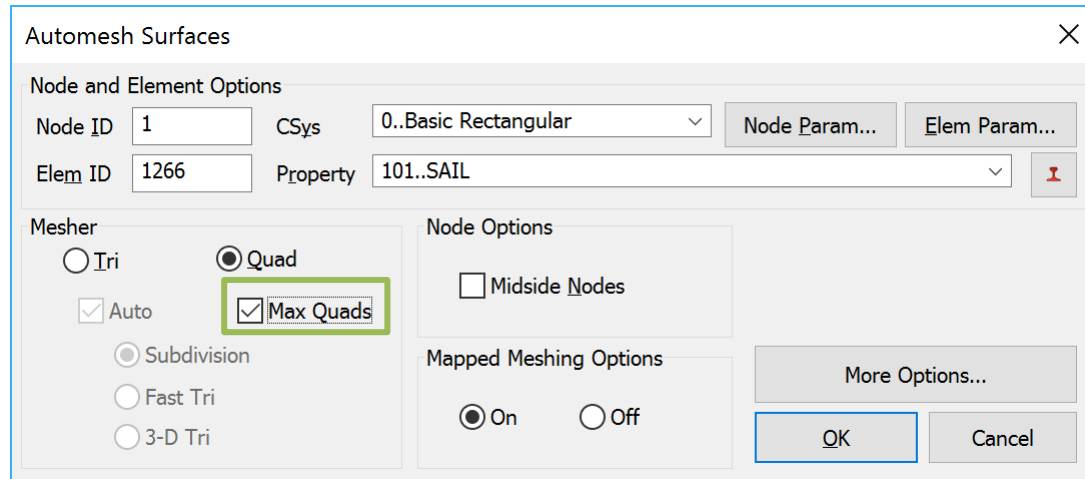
Automesh Surfaces

Node and Element Options

Node ID 1

CSys 0..Basic Rectangular

Node Param...

Elem Param...

Elem ID 1266

Property 101..SAIL

Mesher

Tri

Quad

Auto

Max Quads

Subdivision

Fast Tri

3-D Tri

Node Options

Midside Nodes

Mapped Meshing Options

On

Off

More Options...

OK

Cancel